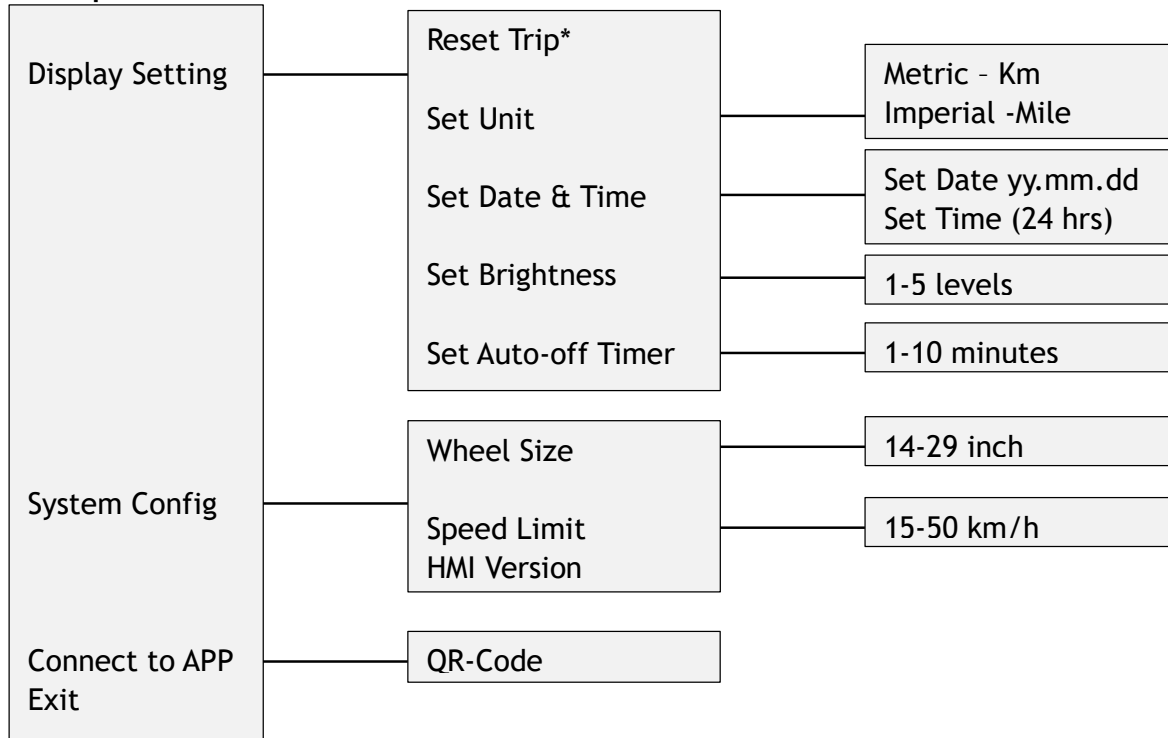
Display Setting

Reset Trip*

Set Unit

Set Date & Time

Set Brightness

Set Auto-off Timer

Metric – Km
Imperial -Mile

Set Date yy.mm.dd
Set Time (24 hrs)

1-5 levels

1-10 minutes

System Config

Wheel Size

Speed Limit
HMI Version

14-29 inch

15-50 km/h

Connect to APP
Exit

QR-Code